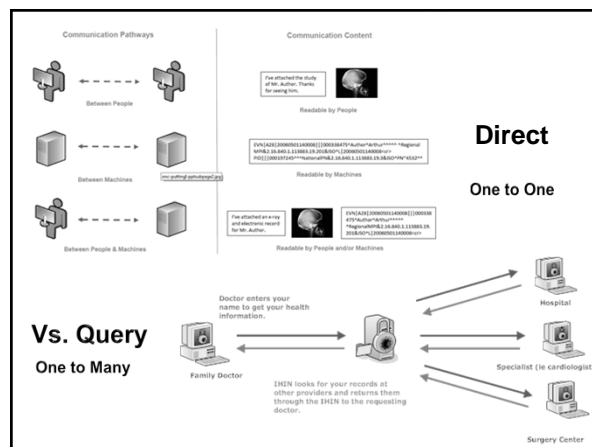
Communication Pathways

Between People

Between Machines

mc-putting\psfudgeg.jpg

Between People & Machines

Communication Content

I've attached the study of Mr. Author. Thanks for seeing him.

Readable by People

EVN|A28|20060501140008|||00038475^Auther^Arthur^^^^^^Regional MPI&2.16.840.1.113883.19.201&ISO^L|20060501140008<cr> PID|||00010*245^^^NationalPI&2.16.840.1.113883.19.3&ISO^PN^X532^

Readable by Machines

I've attached an x-ray and electronic record for Mr. Author.

EVN|A28|20060501140008|||00038475^Auther^Arthur^^^^^^RegionalMPI&2.16.840.1.113883.19.201&ISO^L|20060501140008<cr>

Readable by People and/or Machines

Direct

One to One

Vs. Query

One to Many

Doctor enters your name to get your health information.

Family Doctor

IHIN looks for your records at other providers and returns them through the IHIN to the requesting doctor.

Hospital

Specialist (ie cardiologist

Surgery Center